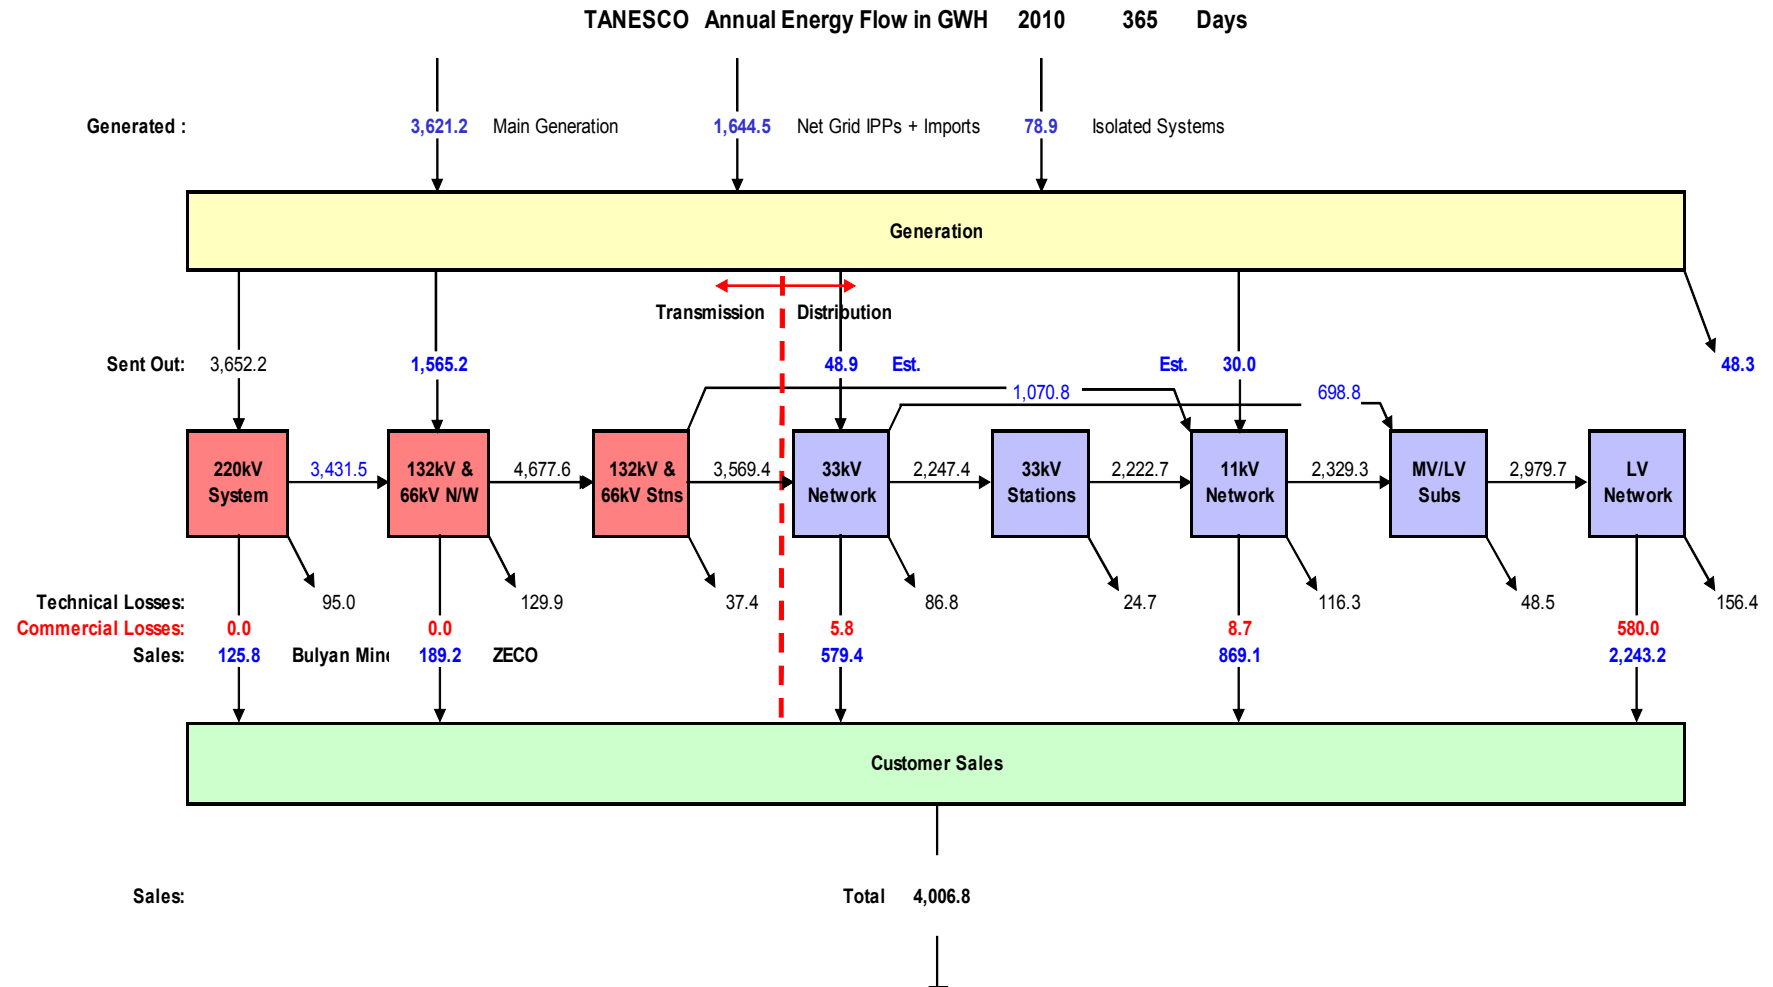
TANESCO Annual Energy Flow in GWH 2010 365 Days

Generated : 3,621.2 Main Generation 1,644.5 Net Grid IPPs + Imports 78.9 Isolated Systems

Generation

Transmission Distribution

Sent Out: 3,652.2 1,565.2 48.9 Est. Est. 30.0 48.3

1,070.8 698.8

220kV System 3,431.5 132kV & 66kV N/W 4,677.6 132kV & 66kV Stns 3,569.4 33kV Network 2,247.4 33kV Stations 2,222.7 11kV Network 2,329.3 MV/LV Subs 2,979.7 LV Network

95.0 129.9 37.4 86.8 24.7 116.3 48.5 156.4

Technical Losses:
Commercial Losses: 0.0 0.0 5.8 8.7 580.0
Sales: 125.8 Bulyan Min 189.2 ZECO 579.4 869.1 2,243.2

Customer Sales

Sales: Total 4,006.8